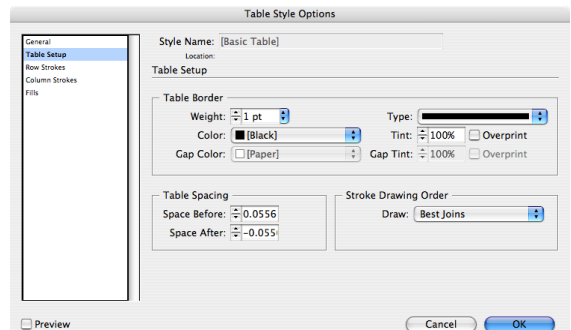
Table Style Options

General
Table Setup
Row Strokes
Column Strokes
Fills

Style Name: [Basic Table]
Location:
Table Setup

Table Border
Weight: 1 pt
Type:
Color: [Black]
Tint: 100%
Overprint
Gap Color: [Paper]
Gap Tint: 100%
Overprint

Table Spacing
Space Before: 0.0556
Space After: -0.055

Stroke Drawing Order
Draw: Best Joins

Preview
Cancel
OK